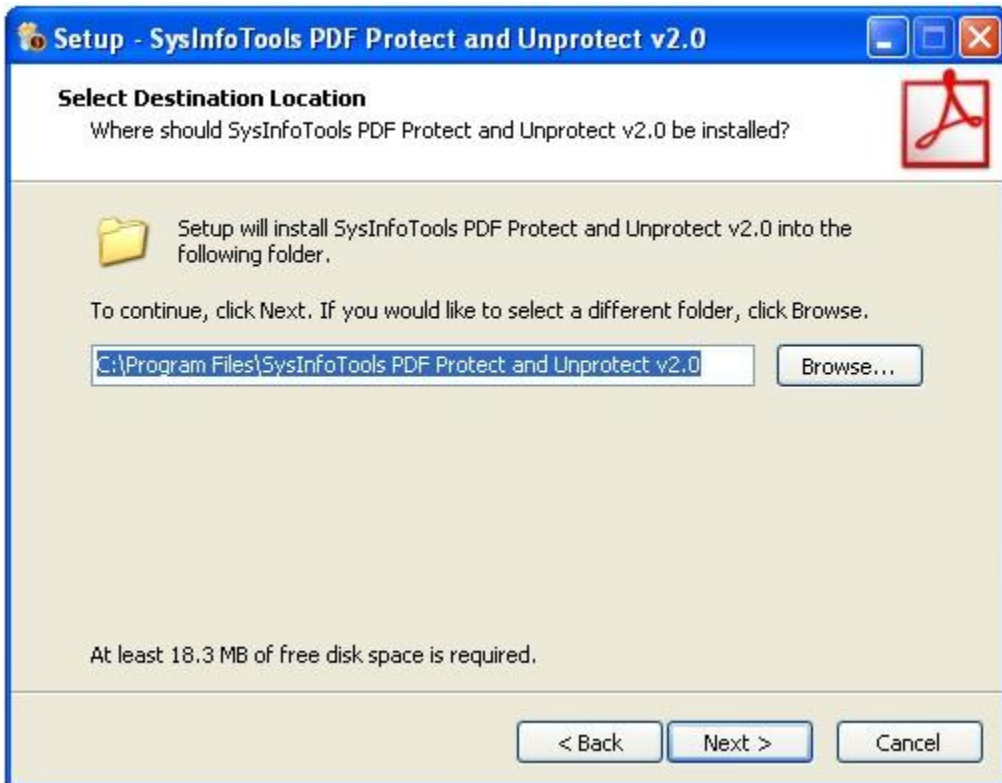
Setup - SysInfoTools PDF Protect and Unprotect v2.0

Select Destination Location
Where should SysInfoTools PDF Protect and Unprotect v2.0 be installed?

Setup will install SysInfoTools PDF Protect and Unprotect v2.0 into the following folder.

To continue, click Next. If you would like to select a different folder, click Browse.

C:\Program Files\SysInfoTools PDF Protect and Unprotect v2.0

Browse...

At least 18.3 MB of free disk space is required.

< Back

Next >

Cancel